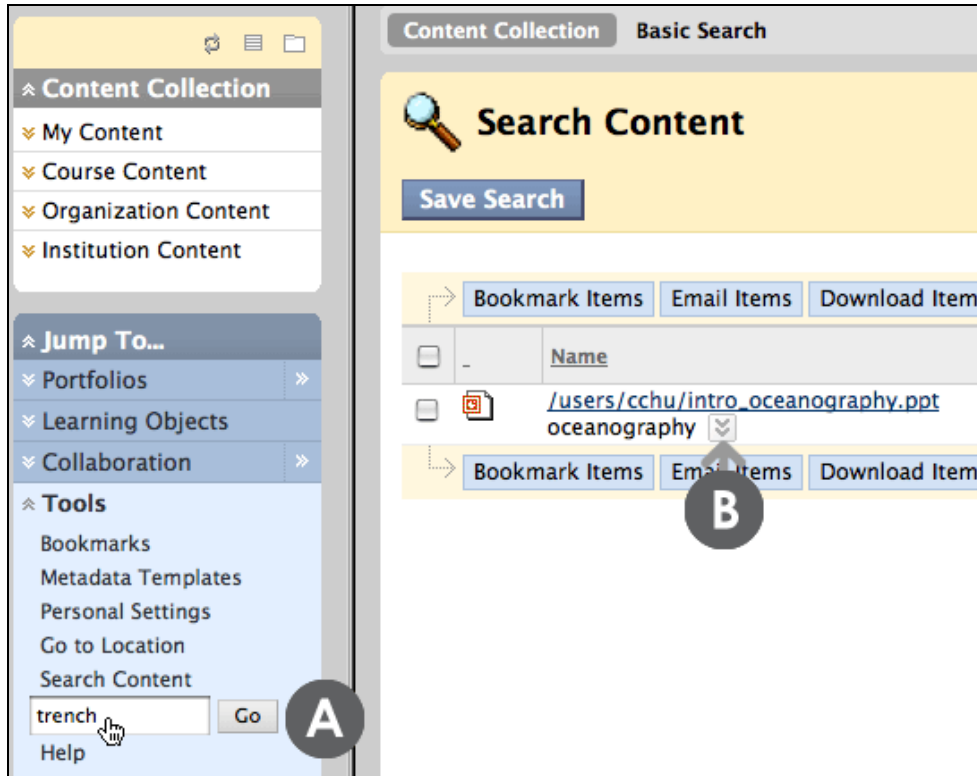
Content Collection
My Content
Course Content
Organization Content
Institution Content

Jump To...
Portfolios
Learning Objects
Collaboration
Tools
Bookmarks
Metadata Templates
Personal Settings
Go to Location
Search Content
trench
Go
Help

A

Content Collection Basic Search

Search Content

Save Search

Bookmark Items Email Items Download Item

Name

/users/cchu/intro_oceanography.ppt
oceanography

Bookmark Items Email Items Download Item

B